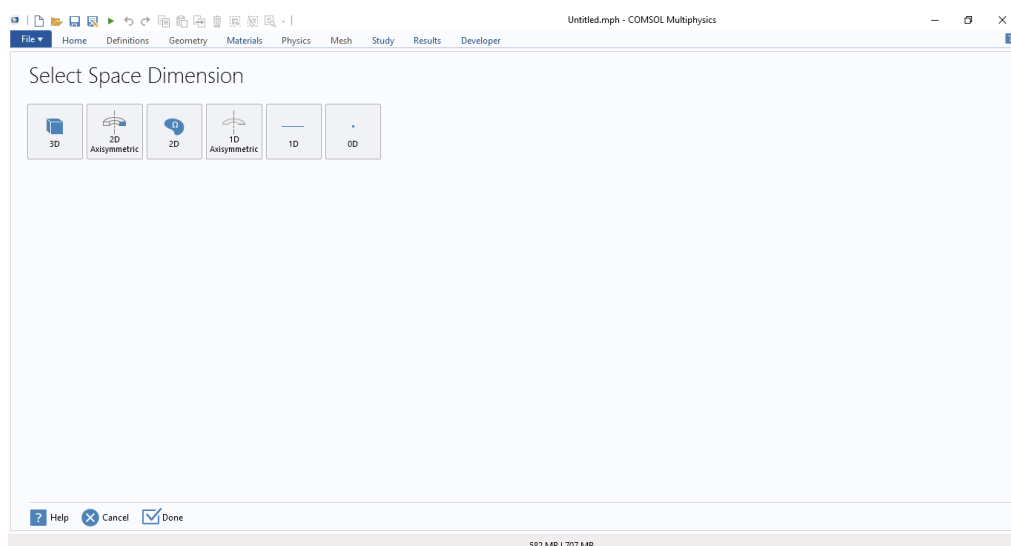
Untitled.mph - COMSOL Multiphysics

File ▾ Home Definitions Geometry Materials Physics Mesh Study Results Developer

Select Space Dimension

3D

2D Axisymmetric

Ω

2D

1D Axisymmetric

1D

0D

Help Cancel Done

582 MB | 707 MB